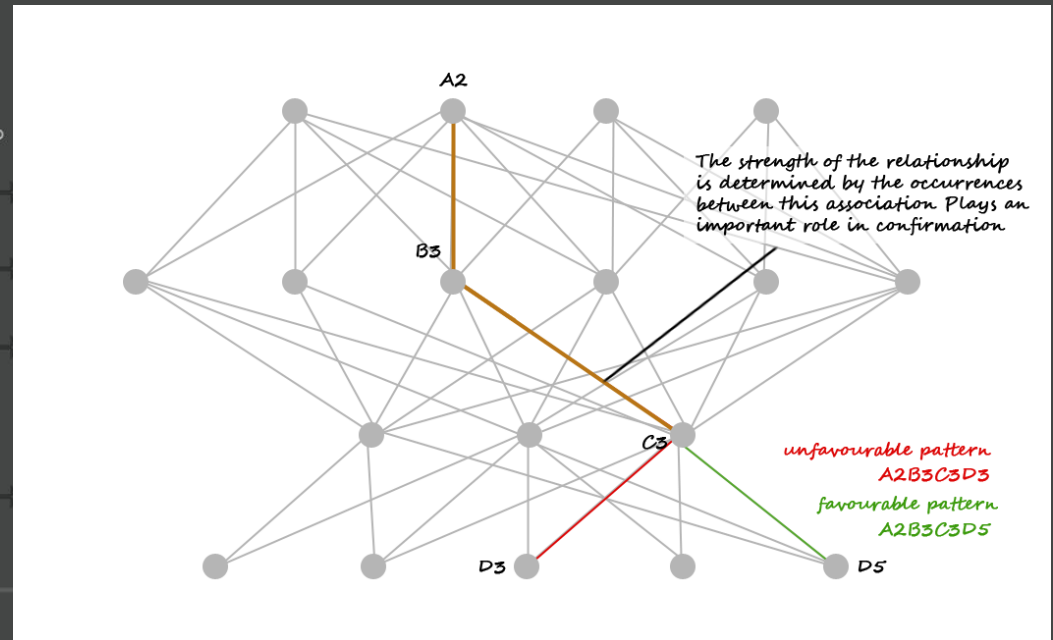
A2

The strength of the relationship is determined by the occurrences between this association Plays an important role in confirmation

B3

C3

unfavourable pattern
A2B3C3D3

favourable pattern
A2B3C3D5

D3

D5